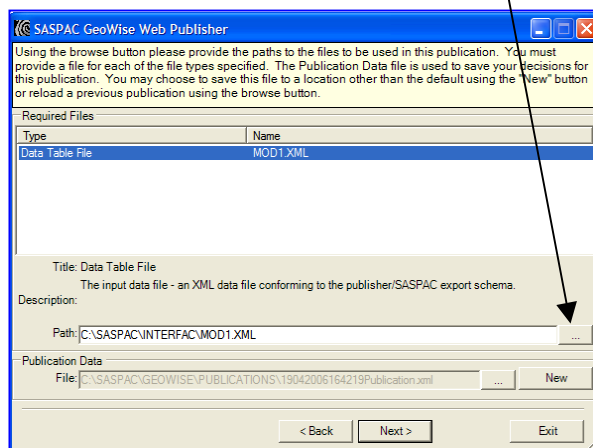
SASPAC GeoWise Web Publisher

Using the browse button please provide the paths to the files to be used in this publication. You must provide a file for each of the file types specified. The Publication Data file is used to save your decisions for this publication. You may choose to save this file to a location other than the default using the "New" button or reload a previous publication using the browse button.

Required Files

| Type | Name |
|---|---|
| Data Table File | MOD1.XML |

Title: Data Table File

Description: The input data file - an XML data file conforming to the publisher/SASPAC export schema.

Path: C:\SASPAC\INTERFAC\MOD1.XML ...

Publication Data

File: C:\SASPAC\GEOWISE\PUBLICATIONS\19042006164219Publication.xml ... New

< Back Next > Exit